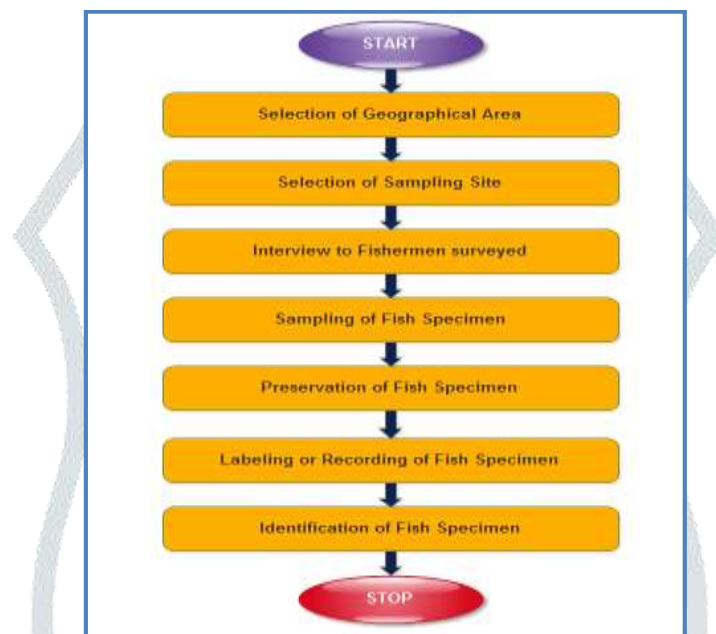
START

Selection of Geographical Area

Selection of Sampling Site

Interview to Fishermen surveyed

Sampling of Fish Specimen

Preservation of Fish Specimen

Labeling or Recording of Fish Specimen

Identification of Fish Specimen

STOP